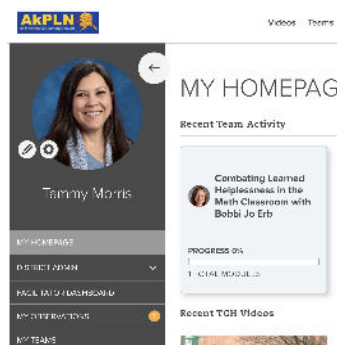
AkPLN

Videos Teams

Tammy Morris

MY HOMEPAGE

DISTRICT ADMIN

FACILITATOR DASHBOARD

MY OBSERVATIONS

MY TEAMS

MY HOMEPAG

Recent Team Activity

Combating Learned Helplessness in the Math Classroom with Bobbi Jo Erb

PROGRESS 0%

1 TOTAL MODULES

Recent TCH Videos